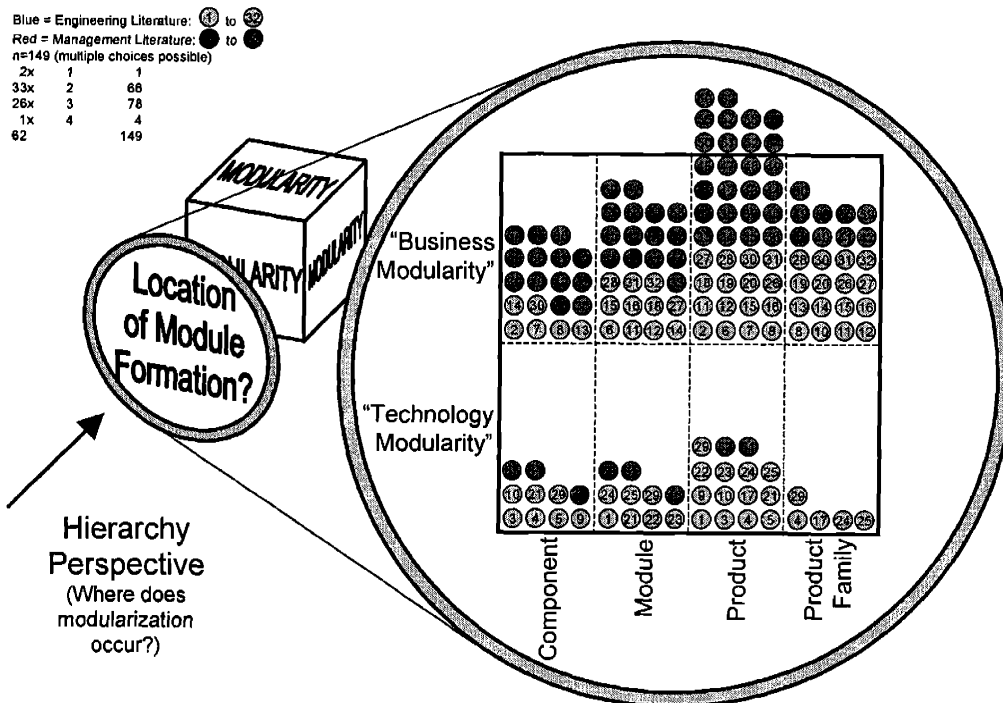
Blue = Engineering Literature: ① to ㉜
Red = Management Literature: ● to ●
n=149 (multiple choices possible)

| | | |
|---|---|---|
| 2x | 1 | 1 |
| 33x | 2 | 66 |
| 26x | 3 | 78 |
| 1x | 4 | 4 |
| 62 | | 149 |

MODULARITY

MODULARITY

MODULARITY

Location of Module Formation?

Hierarchy Perspective
(Where does modularization occur?)

"Business Modularity"

"Technology Modularity"

14 30
2 7 8 13

28 31 32
15 16 16 27
6 11 12 14

27 28 30 31
18 19 20 26
11 12 15 16
2 6 7 9

28 30 31 32
19 20 26 27
13 14 15 16
8 10 11 12

10 21 29
3 4 5 9

24 25 29
1 21 22 23

29
22 23 24 25
9 10 17 21
1 3 4 5

29
4 17 24 25

Component

Module

Product

Product Family